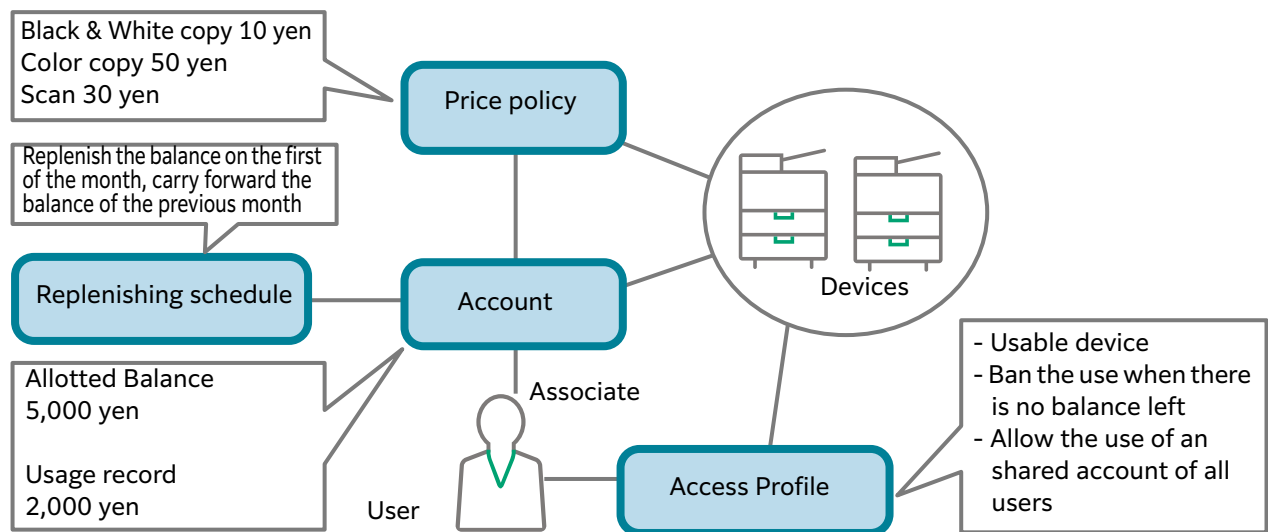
Black & White copy 10 yen
Color copy 50 yen
Scan 30 yen

Price policy

Replenish the balance on the first of the month, carry forward the balance of the previous month

Replenishing schedule

Account

Devices

Allotted Balance
5,000 yen

Usage record
2,000 yen

Associate

User

Access Profile

- Usable device
- Ban the use when there is no balance left
- Allow the use of an shared account of all users